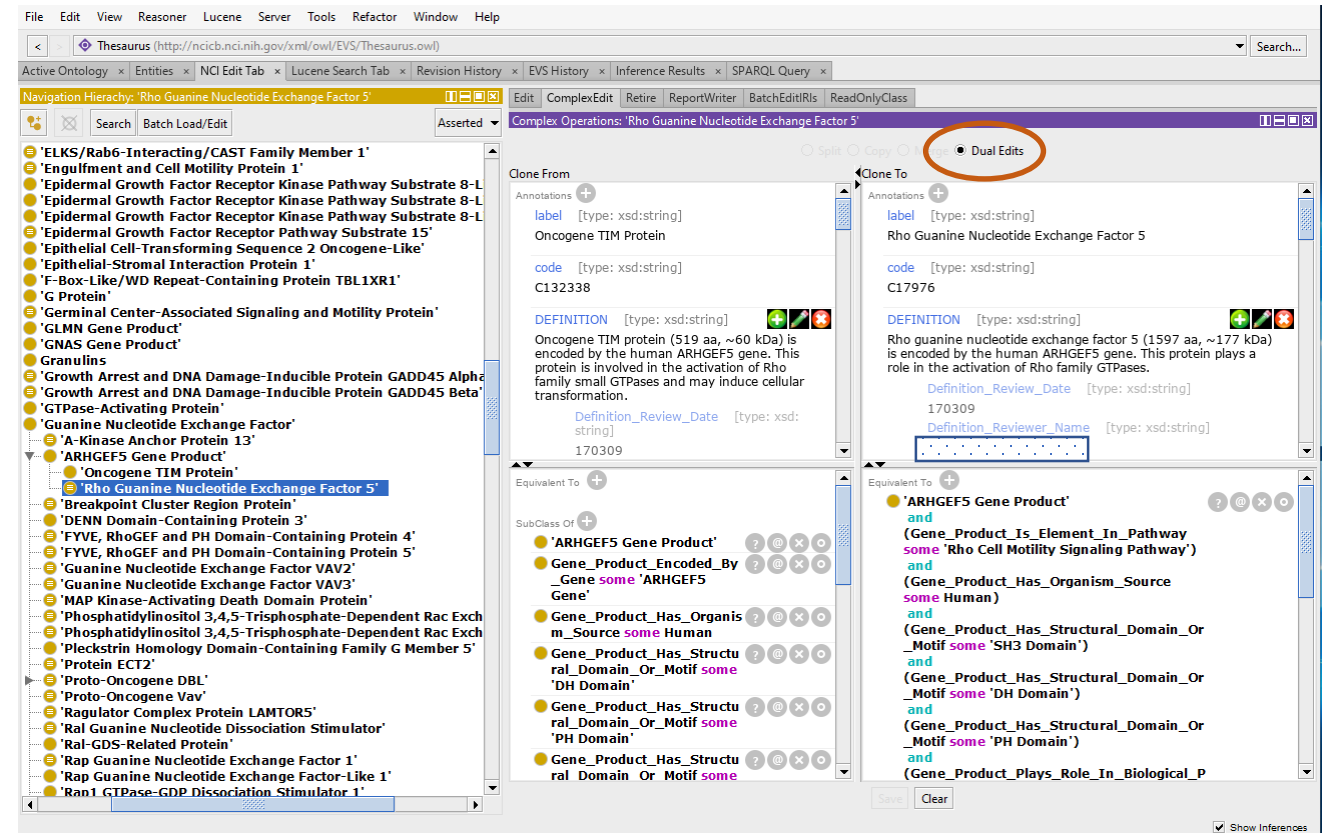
File Edit View Reasoner Lucene Server Tools Refactor Window Help

Thesaurus (http://ncicb.nci.nih.gov/xml/owl/EVS/Thesaurus.owl)

Search...

Active Ontology × Entities × NCI Edit Tab × Lucene Search Tab × Revision History × EVS History × Inference Results × SPARQL Query ×

Navigation Hierachy: 'Rho Guanine Nucleotide Exchange Factor 5'

Search Batch Load/Edit Asserted

'ELKS/Rab6-Interacting/CAST Family Member 1'
'Engulfment and Cell Motility Protein 1'
'Epidermal Growth Factor Receptor Kinase Pathway Substrate 8-L
'Epidermal Growth Factor Receptor Kinase Pathway Substrate 8-L
'Epidermal Growth Factor Receptor Kinase Pathway Substrate 8-L
'Epidermal Growth Factor Receptor Pathway Substrate 15'
'Epithelial Cell-Transforming Sequence 2 Oncogene-Like'
'Epithelial-Stromal Interaction Protein 1'
'F-Box-Like/WD Repeat-Containing Protein TBL1XR1'
'G Protein'
'Germinal Center-Associated Signaling and Motility Protein'
'GLMN Gene Product'
'GNAS Gene Product'
Granulins
'Growth Arrest and DNA Damage-Inducible Protein GADD45 Alpha
'Growth Arrest and DNA Damage-Inducible Protein GADD45 Beta'
'GTPase-Activating Protein'
'Guanine Nucleotide Exchange Factor'
'A-Kinase Anchor Protein 13'
'ARHGEF5 Gene Product'
'Oncogene TIM Protein'
'Rho Guanine Nucleotide Exchange Factor 5'
'Breakpoint Cluster Region Protein'
'DENN Domain-Containing Protein 3'
'FYVE, RhoGEF and PH Domain-Containing Protein 4'
'FYVE, RhoGEF and PH Domain-Containing Protein 5'
'Guanine Nucleotide Exchange Factor VAV2'
'Guanine Nucleotide Exchange Factor VAV3'
'MAP Kinase-Activating Death Domain Protein'
'Phosphatidylinositol 3,4,5-Trisphosphate-Dependent Rac Exch
'Phosphatidylinositol 3,4,5-Trisphosphate-Dependent Rac Exch
'Pleckstrin Homology Domain-Containing Family G Member 5'
'Protein ECT2'
'Proto-Oncogene DBL'
'Proto-Oncogene Vav'
'Ragulator Complex Protein LAMTOR5'
'Ral Guanine Nucleotide Dissociation Stimulator'
'Ral-GDS-Related Protein'
'Rap Guanine Nucleotide Exchange Factor 1'
'Rap Guanine Nucleotide Exchange Factor-Like 1'
'Rap1 GTPase-GDP Dissociation Stimulator 1'

Edit ComplexEdit Retire ReportWriter BatchEditIRIs ReadOnlyClass

Complex Operations: 'Rho Guanine Nucleotide Exchange Factor 5'

Split Copy Merge Dual Edits

Clone From

Annotations
label [type: xsd:string]
Oncogene TIM Protein
code [type: xsd:string]
C132338
DEFINITION [type: xsd:string]
Oncogene TIM protein (519 aa, ~60 kDa) is encoded by the human ARHGEF5 gene. This protein is involved in the activation of Rho family small GTPases and may induce cellular transformation.
Definition_Review_Date [type: xsd: string]
170309

Equivalent To

SubClass Of
'ARHGEF5 Gene Product'
Gene_Product_Encoded_By_Gene some 'ARHGEF5 Gene'
Gene_Product_Has_Organism_Source some Human
Gene_Product_Has_Structural_Domain_Or_Motif some 'DH Domain'
Gene_Product_Has_Structural_Domain_Or_Motif some 'PH Domain'
Gene_Product_Has_Structural_Domain_Or_Motif some

Clone To

Annotations
label [type: xsd:string]
Rho Guanine Nucleotide Exchange Factor 5
code [type: xsd:string]
C17976
DEFINITION [type: xsd:string]
Rho guanine nucleotide exchange factor 5 (1597 aa, ~177 kDa) is encoded by the human ARHGEF5 gene. This protein plays a role in the activation of Rho family GTPases.
Definition_Review_Date [type: xsd:string]
170309
Definition_Reviewer_Name [type: xsd:string]

Equivalent To
'ARHGEF5 Gene Product'
and
(Gene_Product_Is_Element_In_Pathway some 'Rho Cell Motility Signaling Pathway')
and
(Gene_Product_Has_Organism_Source some Human)
and
(Gene_Product_Has_Structural_Domain_Or_Motif some 'SH3 Domain')
and
(Gene_Product_Has_Structural_Domain_Or_Motif some 'DH Domain')
and
(Gene_Product_Has_Structural_Domain_Or_Motif some 'PH Domain')
and
(Gene_Product_Plays_Role_In_Biological_P

Save Clear

Show Inferences